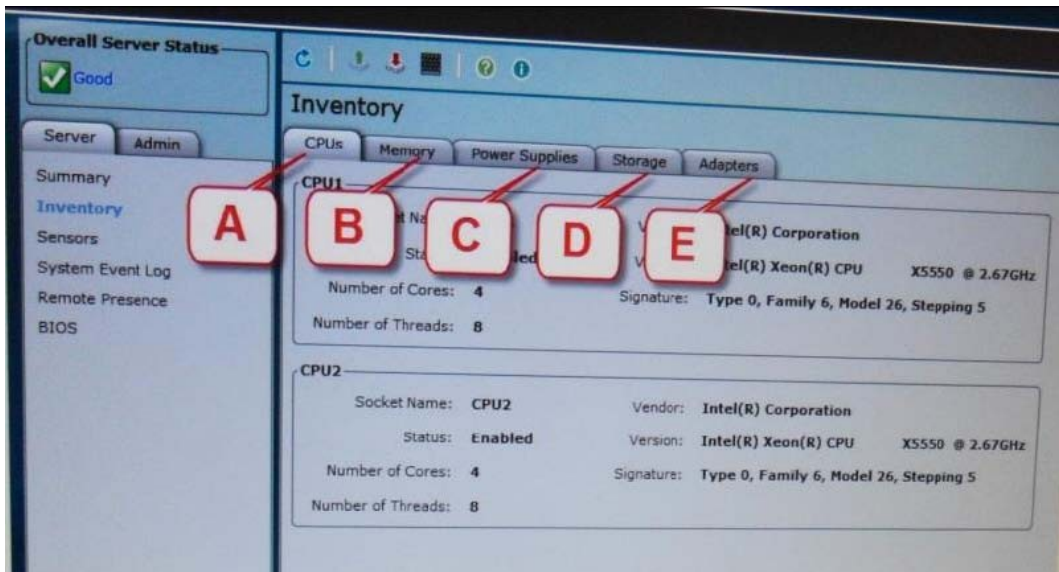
Overall Server Status
Good

Server
Admin

Summary
Inventory
Sensors
System Event Log
Remote Presence
BIOS

Inventory

CPUs
Memory
Power Supplies
Storage
Adapters

CPU1
A
B
C
D
E

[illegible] Na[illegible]
Sta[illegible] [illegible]led
V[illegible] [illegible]tel(R) Corporation
V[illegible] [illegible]tel(R) Xeon(R) CPU X5550 @ 2.67GHz
Number of Cores: 4
Signature: Type 0, Family 6, Model 26, Stepping 5
Number of Threads: 8

CPU2
Socket Name: CPU2
Vendor: Intel(R) Corporation
Status: Enabled
Version: Intel(R) Xeon(R) CPU X5550 @ 2.67GHz
Number of Cores: 4
Signature: Type 0, Family 6, Model 26, Stepping 5
Number of Threads: 8